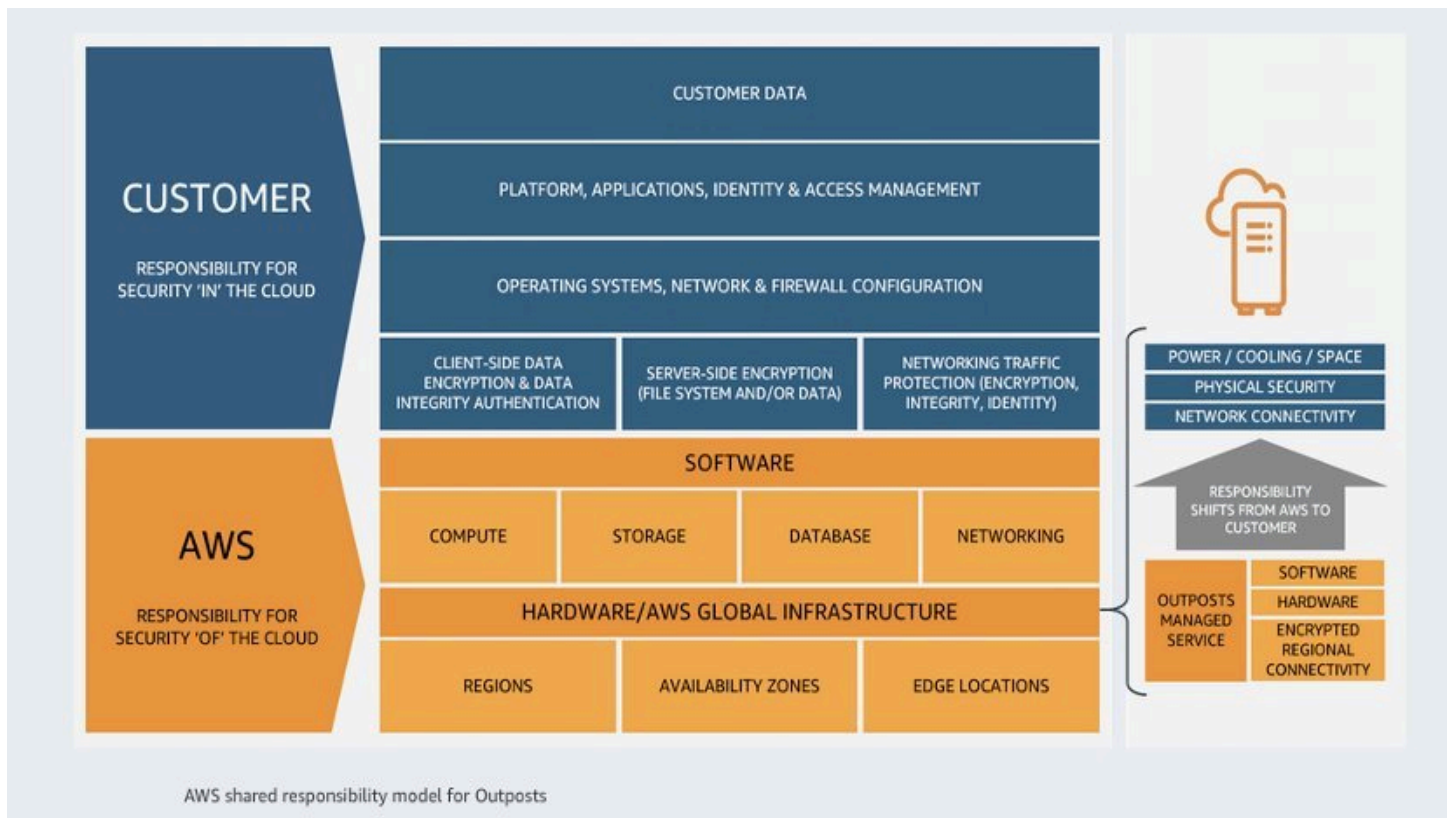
CUSTOMER

RESPONSIBILITY FOR SECURITY 'IN' THE CLOUD

CUSTOMER DATA

PLATFORM, APPLICATIONS, IDENTITY & ACCESS MANAGEMENT

OPERATING SYSTEMS, NETWORK & FIREWALL CONFIGURATION

CLIENT-SIDE DATA ENCRYPTION & DATA INTEGRITY AUTHENTICATION

SERVER-SIDE ENCRYPTION (FILE SYSTEM AND/OR DATA)

NETWORKING TRAFFIC PROTECTION (ENCRYPTION, INTEGRITY, IDENTITY)

AWS

RESPONSIBILITY FOR SECURITY 'OF' THE CLOUD

SOFTWARE

COMPUTE

STORAGE

DATABASE

NETWORKING

HARDWARE/AWS GLOBAL INFRASTRUCTURE

REGIONS

AVAILABILITY ZONES

EDGE LOCATIONS

POWER / COOLING / SPACE

PHYSICAL SECURITY

NETWORK CONNECTIVITY

RESPONSIBILITY SHIFTS FROM AWS TO CUSTOMER

OUTPOSTS MANAGED SERVICE

SOFTWARE

HARDWARE

ENCRYPTED REGIONAL CONNECTIVITY

AWS shared responsibility model for Outposts